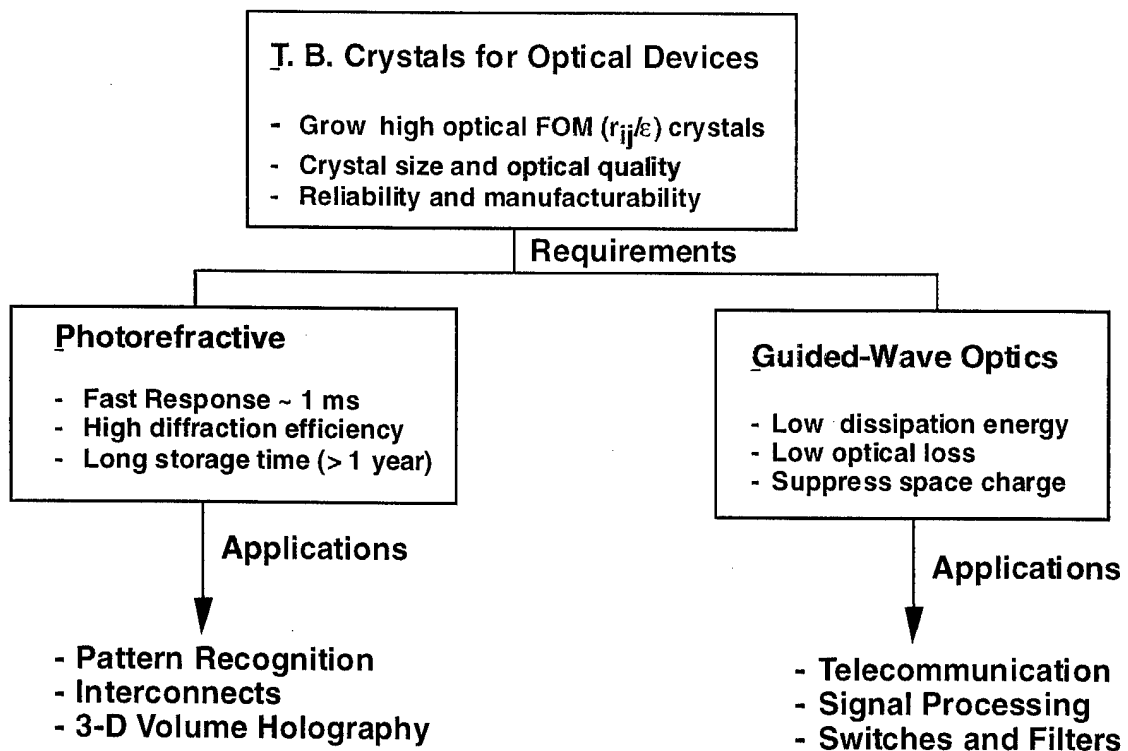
T. B. Crystals for Optical Devices

- Grow high optical FOM ($r_{ij}/\varepsilon$) crystals
- Crystal size and optical quality
- Reliability and manufacturability

Requirements

Photorefractive

- Fast Response ~ 1 ms
- High diffraction efficiency
- Long storage time (> 1 year)

Applications

- Pattern Recognition
- Interconnects
- 3-D Volume Holography

Guided-Wave Optics

- Low dissipation energy
- Low optical loss
- Suppress space charge

Applications

- Telecommunication
- Signal Processing
- Switches and Filters